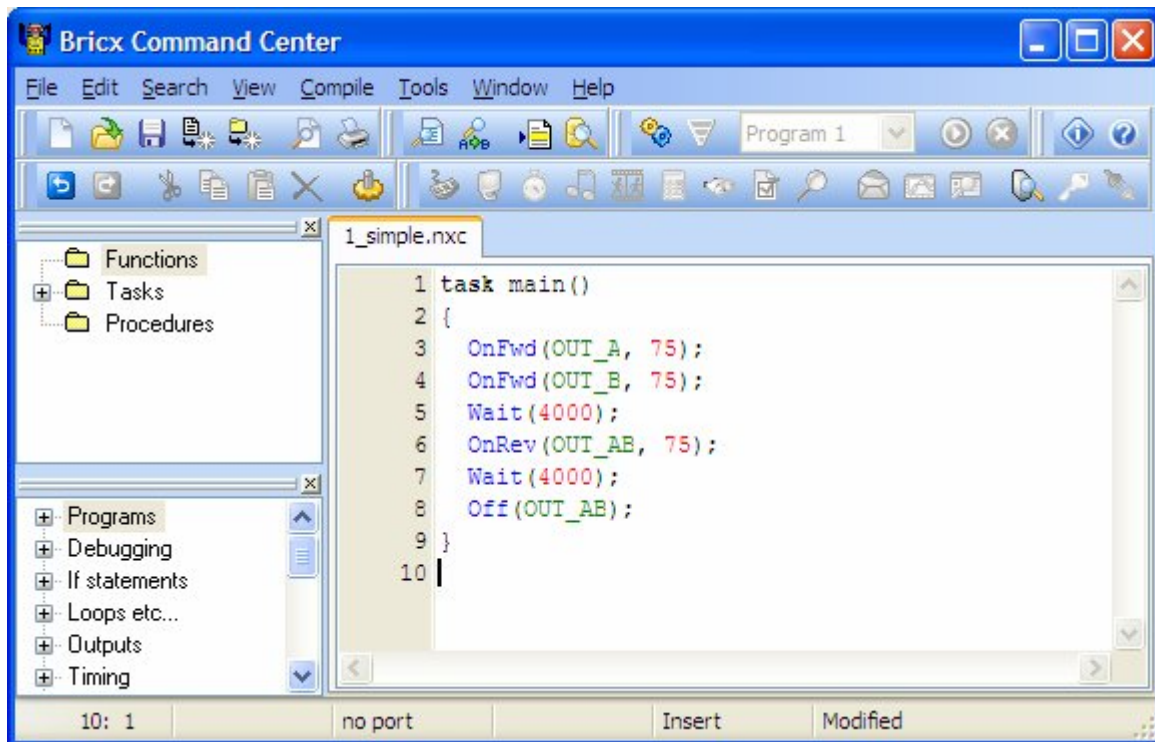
Bricx Command Center

File Edit Search View Compile Tools Window Help

Program 1

Functions
Tasks
Procedures

1_simple.nxc

1 task main()
2 {
3 OnFwd(OUT_A, 75);
4 OnFwd(OUT_B, 75);
5 Wait(4000);
6 OnRev(OUT_AB, 75);
7 Wait(4000);
8 Off(OUT_AB);
9 }
10

Programs
Debugging
If statements
Loops etc...
Outputs
Timing

10: 1 | no port | Insert | Modified